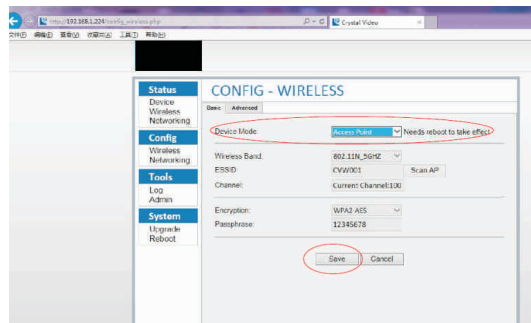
http://192.168.1.224/config_wireless.php
Crystal Video
文件(F) 编辑(E) 查看(V) 收藏夹(A) 工具(T) 帮助(H)

Status
Device
Wireless
Networking
Config
Wireless
Networking
Tools
Log
Admin
System
Upgrade
Reboot

CONFIG - WIRELESS
Basic Advanced

Device Mode: Access Point Needs reboot to take effect

Wireless Band: 802.11N_5GHZ
ESSID: CVW001 Scan AP
Channel: Current Channel:100

Encryption: WPA2 AES
Passphrase: 12345678

Save Cancel